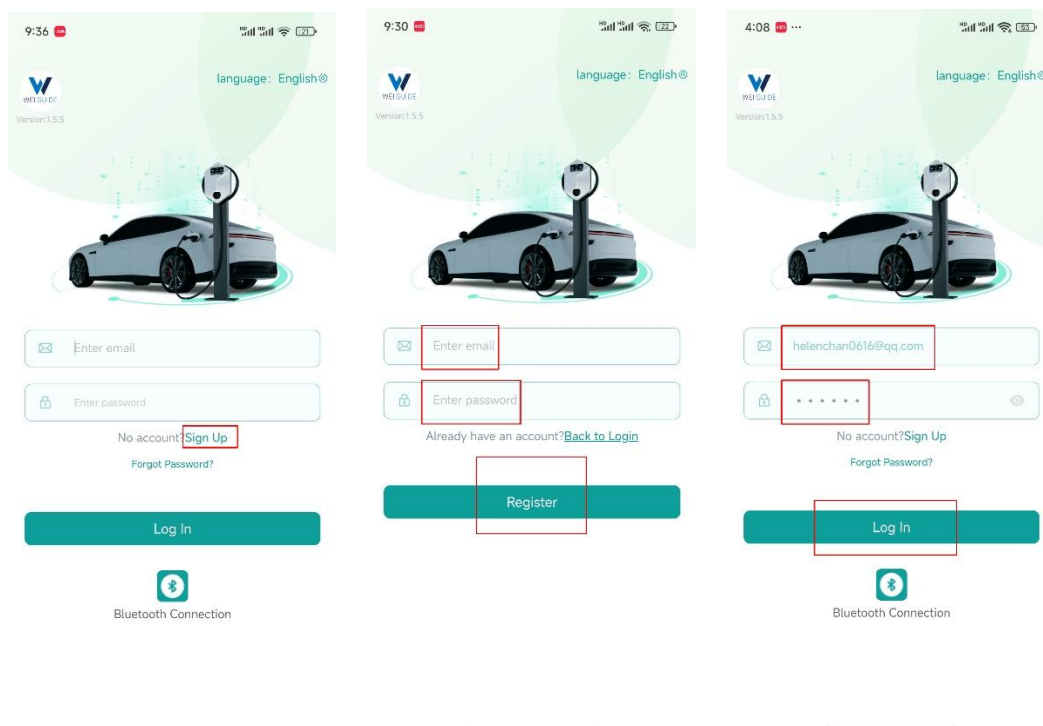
9:36

WEI GU DE
Version:1.5.5

language: English

Enter email

Enter password

No account?Sign Up

Forgot Password?

Log In

Bluetooth Connection

9:30

WEI GU DE
Version:1.5.5

language: English

Enter email

Enter password

Already have an account?Back to Login

Register

4:08

WEI GU DE
Version:1.5.5

language: English

helenchan0616@qq.com

••••••

No account?Sign Up

Forgot Password?

Log In

Bluetooth Connection